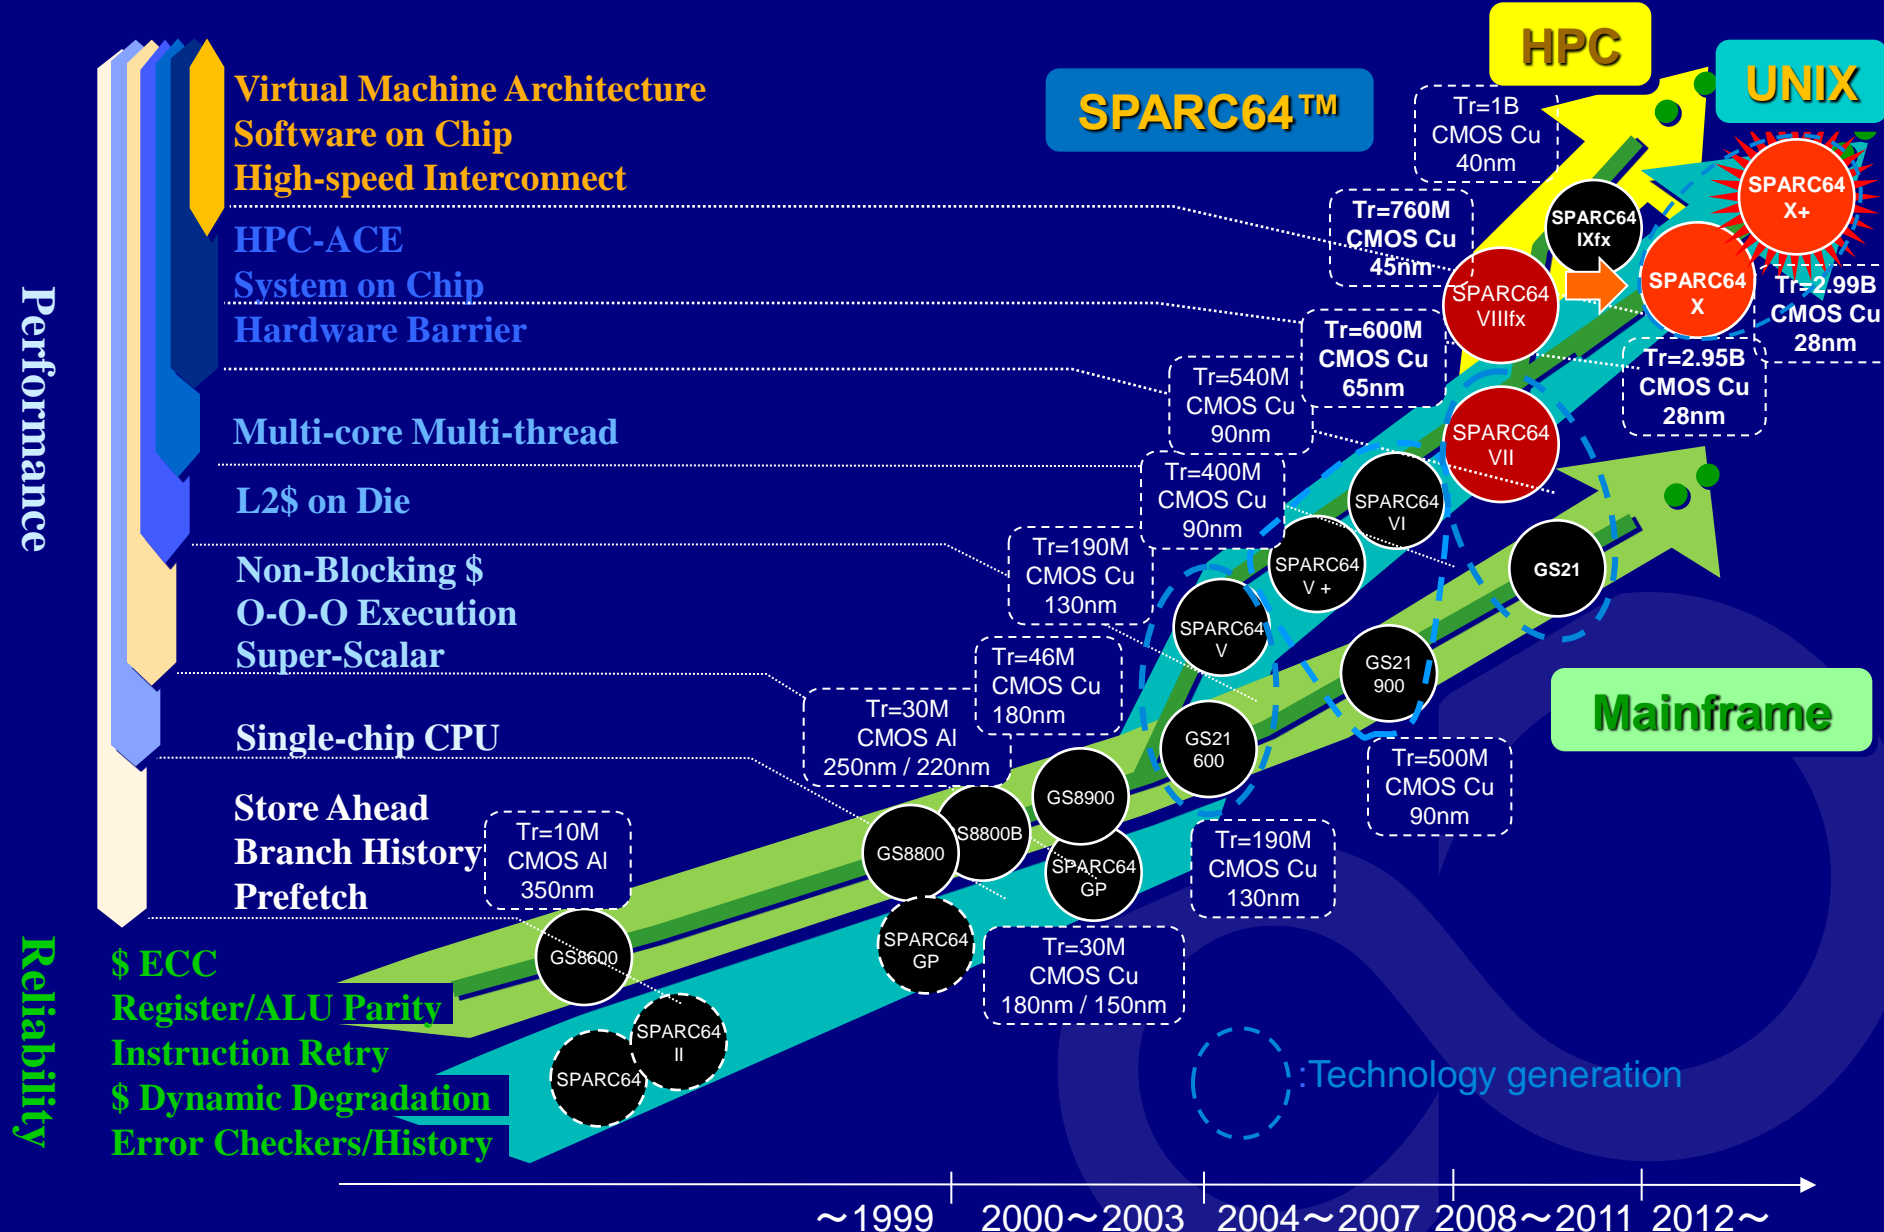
Performance

Virtual Machine Architecture
Software on Chip
High-speed Interconnect

HPC-ACE
System on Chip
Hardware Barrier

Multi-core Multi-thread

L2$ on Die

Non-Blocking $
O-O-O Execution
Super-Scalar

Single-chip CPU

Store Ahead
Branch History
Prefetch

Reliability

$ ECC
Register/ALU Parity
Instruction Retry
$ Dynamic Degradation
Error Checkers/History

SPARC64™

HPC

UNIX

Mainframe

Tr=1B
CMOS Cu
40nm

Tr=760M
CMOS Cu
45nm

Tr=600M
CMOS Cu
65nm

Tr=540M
CMOS Cu
90nm

Tr=400M
CMOS Cu
90nm

Tr=190M
CMOS Cu
130nm

Tr=46M
CMOS Cu
180nm

Tr=30M
CMOS Al
250nm / 220nm

Tr=10M
CMOS Al
350nm

Tr=30M
CMOS Cu
180nm / 150nm

Tr=190M
CMOS Cu
130nm

Tr=500M
CMOS Cu
90nm

Tr=2.99B
CMOS Cu
28nm

Tr=2.95B
CMOS Cu
28nm

SPARC64 X+
SPARC64 X
SPARC64 IXfx
SPARC64 VIIIfx
SPARC64 VII
SPARC64 VI
SPARC64 V +
SPARC64 V
GS21
GS21 900
GS21 600
GS8900
GS8800B
GS8800
SPARC64 GP
SPARC64 GP
GS8600
SPARC64 II
SPARC64

:Technology generation

~1999
2000~2003
2004~2007
2008~2011
2012~